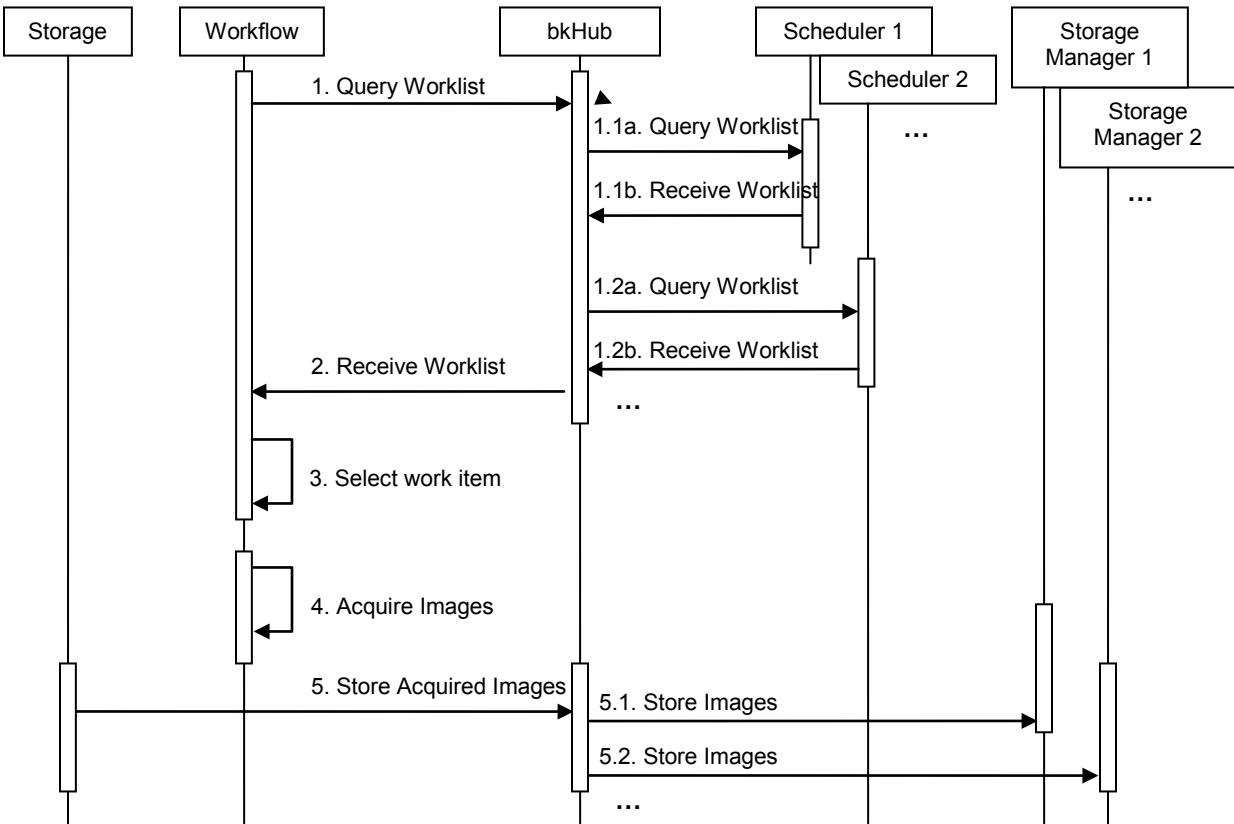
Storage

Workflow

bkHub

Scheduler 1

Scheduler 2

Storage Manager 1

Storage Manager 2

1. Query Worklist

1.1a. Query Worklist

1.1b. Receive Worklist

…

…

1.2a. Query Worklist

1.2b. Receive Worklist

2. Receive Worklist

…

3. Select work item

4. Acquire Images

5. Store Acquired Images

5.1. Store Images

5.2. Store Images

…